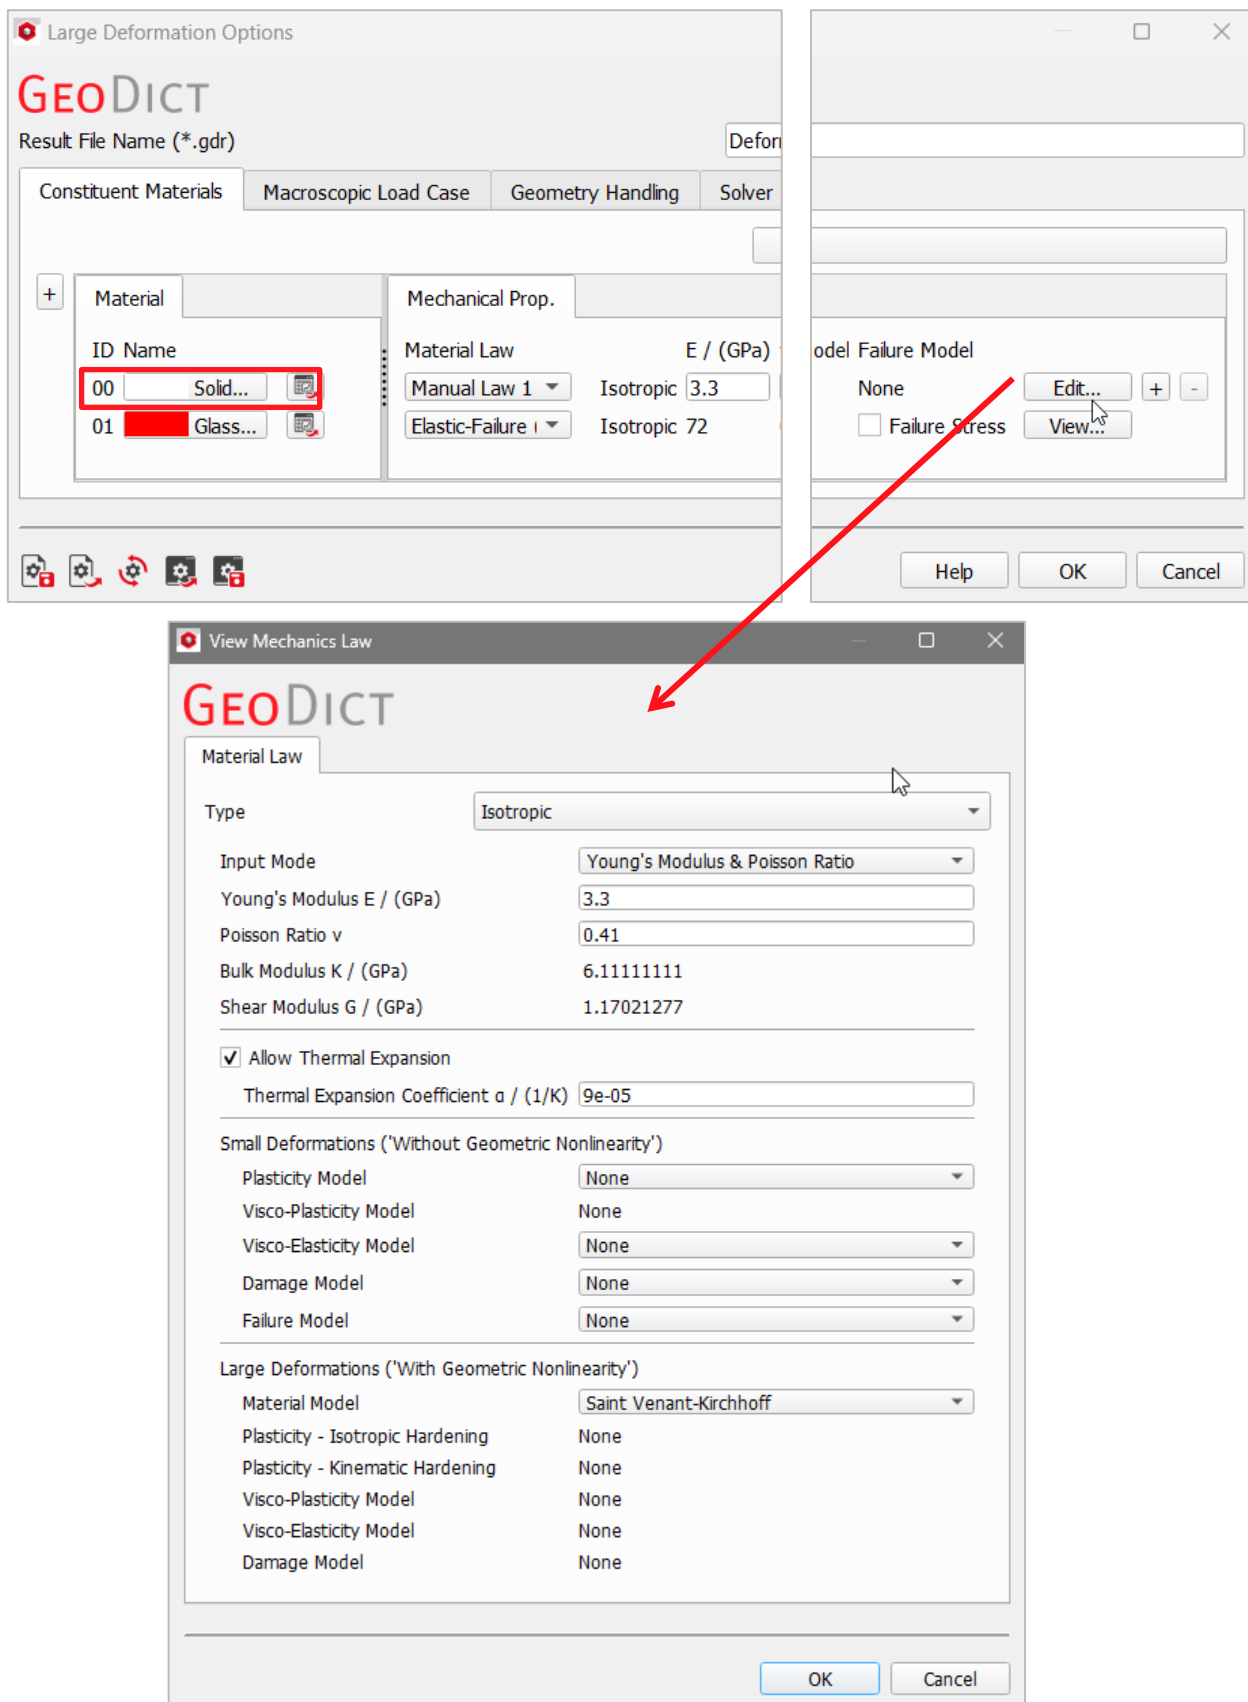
Large Deformation Options

GeoDict

Result File Name (*.gdr) Defor

Constituent Materials | Macroscopic Load Case | Geometry Handling | Solver

+

Material

ID Name
00 Solid...
01 Glass...

Mechanical Prop.

Material Law E / (GPa)
Manual Law 1 Isotropic 3.3
Elastic-Failure Isotropic 72

odel Failure Model
None Edit... + -
Failure Stress View...

Help OK Cancel

View Mechanics Law

GeoDict

Material Law

Type Isotropic

Input Mode Young's Modulus & Poisson Ratio
Young's Modulus E / (GPa) 3.3
Poisson Ratio v 0.41
Bulk Modulus K / (GPa) 6.11111111
Shear Modulus G / (GPa) 1.17021277

Allow Thermal Expansion
Thermal Expansion Coefficient α / (1/K) 9e-05

Small Deformations ('Without Geometric Nonlinearity')
Plasticity Model None
Visco-Plasticity Model None
Visco-Elasticity Model None
Damage Model None
Failure Model None

Large Deformations ('With Geometric Nonlinearity')
Material Model Saint Venant-Kirchhoff
Plasticity - Isotropic Hardening None
Plasticity - Kinematic Hardening None
Visco-Plasticity Model None
Visco-Elasticity Model None
Damage Model None

OK Cancel